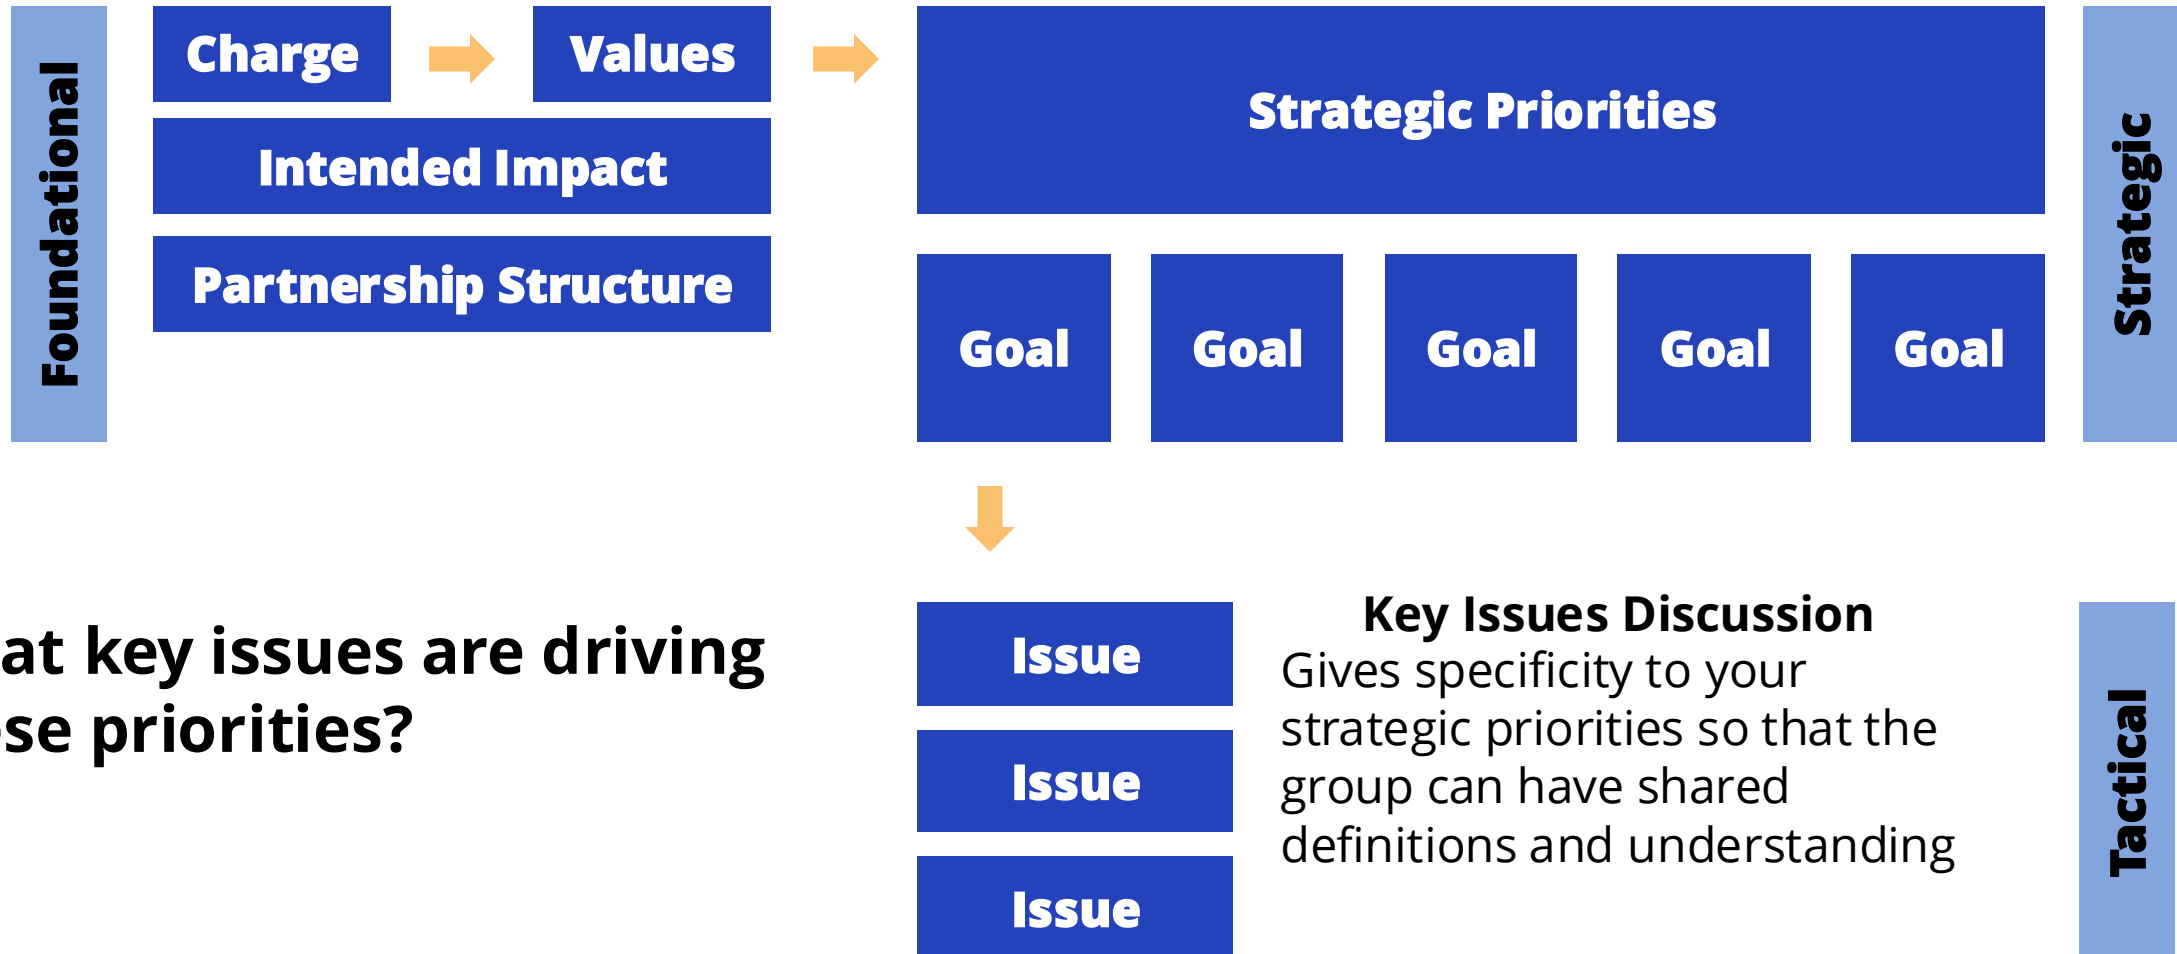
Foundational

Charge

Values

Intended Impact

Partnership Structure

Strategic Priorities

Goal

Goal

Goal

Goal

Goal

Strategic

at key issues are driving se priorities?

Issue

Issue

Issue

Key Issues Discussion
Gives specificity to your strategic priorities so that the group can have shared definitions and understanding

Tactical